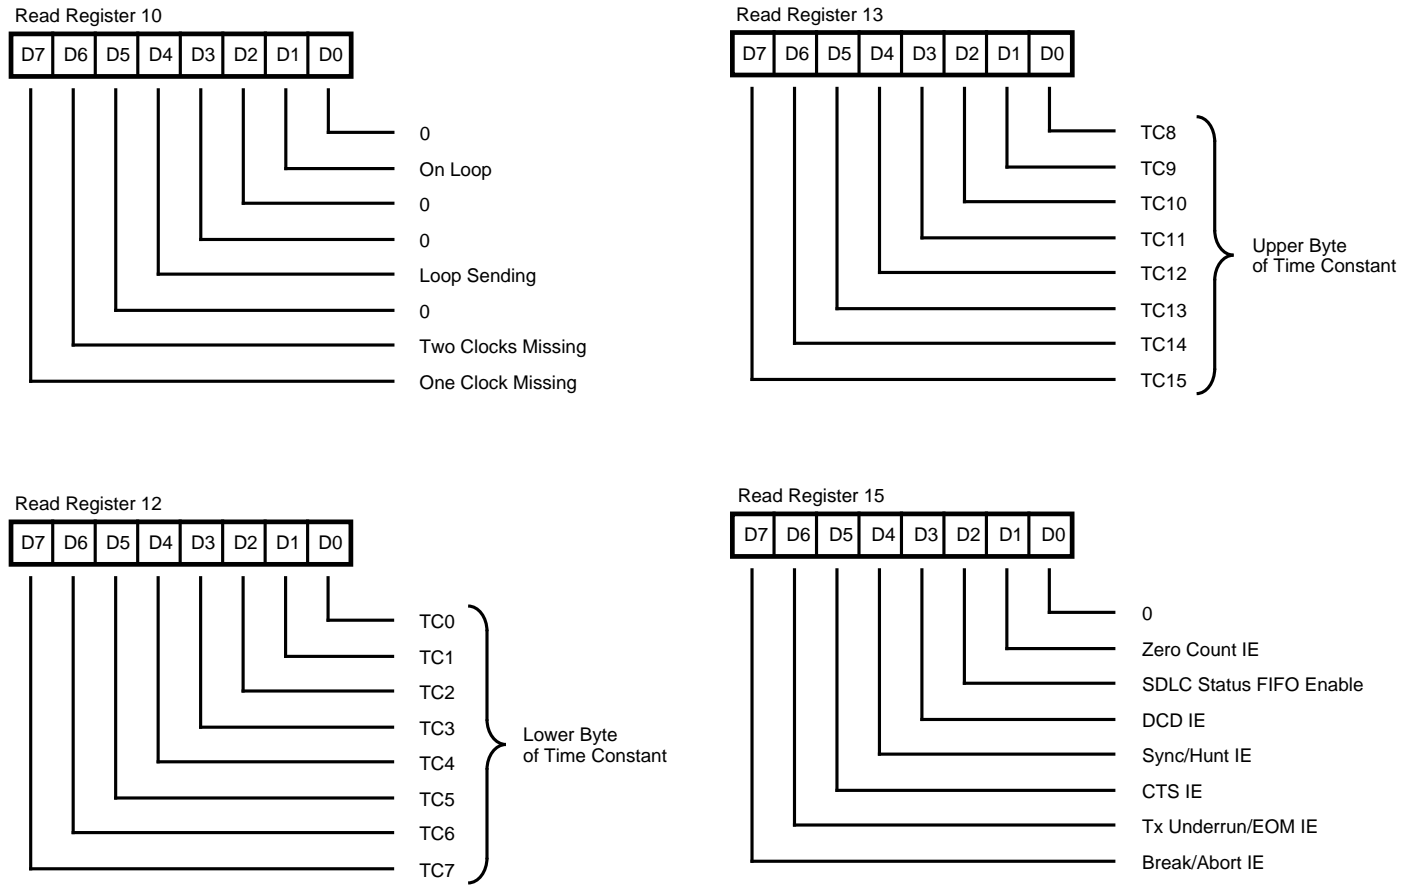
Read Register 10

| D7 | D6 | D5 | D4 | D3 | D2 | D1 | D0 |
|---|---|---|---|---|---|---|---|

0
On Loop
0
0
Loop Sending
0
Two Clocks Missing
One Clock Missing

Read Register 13

| D7 | D6 | D5 | D4 | D3 | D2 | D1 | D0 |
|---|---|---|---|---|---|---|---|

TC8
TC9
TC10
TC11
TC12
TC13
TC14
TC15

Upper Byte of Time Constant

Read Register 12

| D7 | D6 | D5 | D4 | D3 | D2 | D1 | D0 |
|---|---|---|---|---|---|---|---|

TC0
TC1
TC2
TC3
TC4
TC5
TC6
TC7

Lower Byte of Time Constant

Read Register 15

| D7 | D6 | D5 | D4 | D3 | D2 | D1 | D0 |
|---|---|---|---|---|---|---|---|

0
Zero Count IE
SDLC Status FIFO Enable
DCD IE
Sync/Hunt IE
CTS IE
Tx Underrun/EOM IE
Break/Abort IE